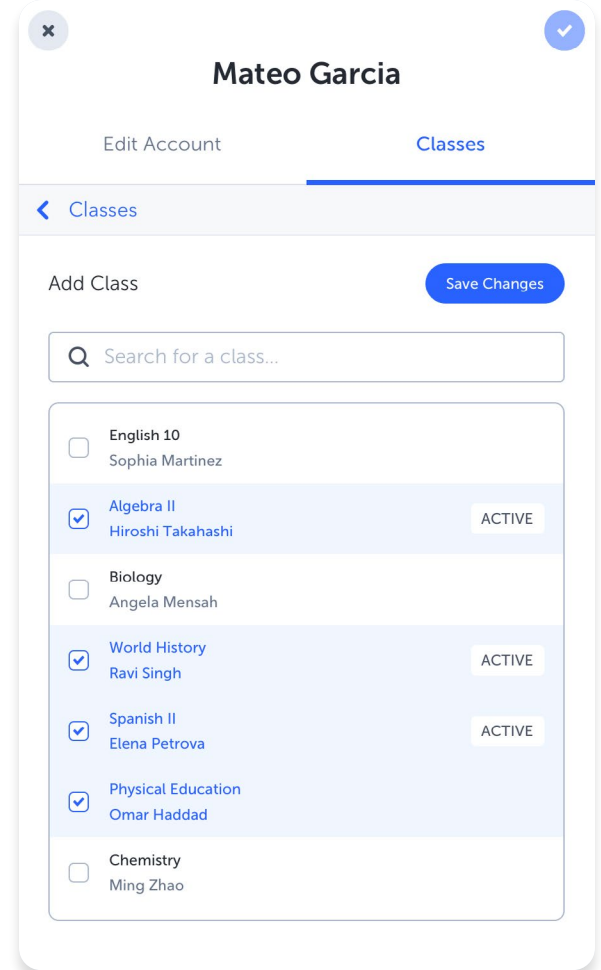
Mateo Garcia

Edit Account

Classes

Classes

Add Class

Save Changes

Search for a class...

English 10
Sophia Martinez

Algebra II
Hiroshi Takahashi
ACTIVE

Biology
Angela Mensah

World History
Ravi Singh
ACTIVE

Spanish II
Elena Petrova
ACTIVE

Physical Education
Omar Haddad

Chemistry
Ming Zhao